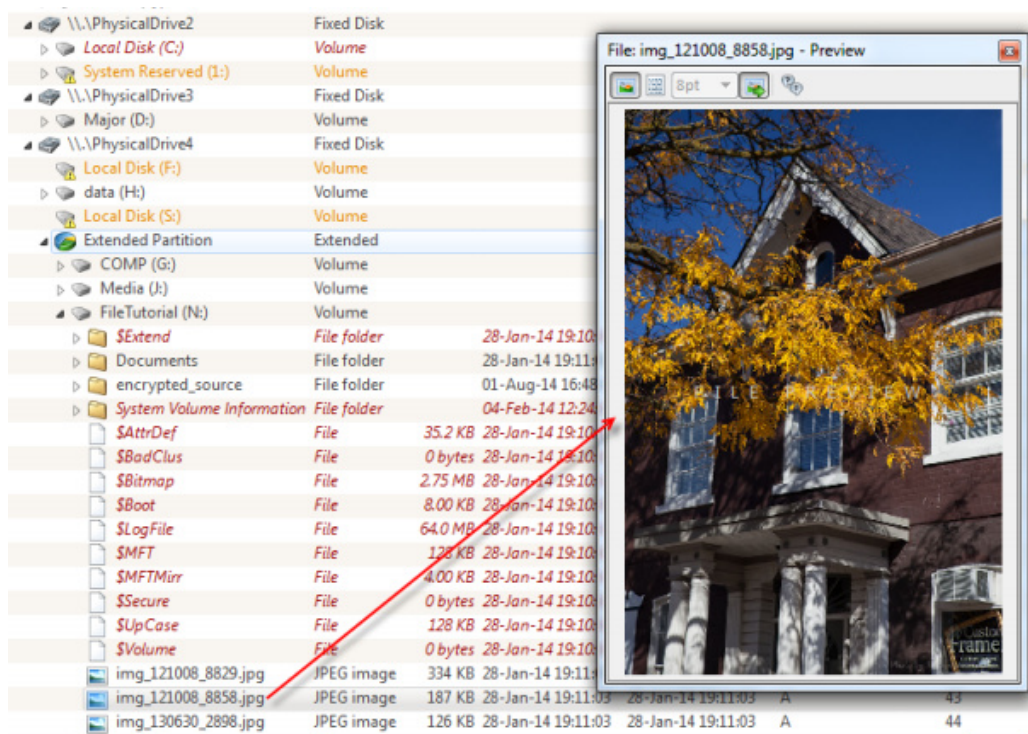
| | | | | | | |
|---|---|---|---|---|---|---|
| \\.\PhysicalDrive2 | Fixed Disk | | | | | |
| Local Disk (C:) | Volume | | | | | |
| System Reserved (1:) | Volume | | | | | |
| \\.\PhysicalDrive3 | Fixed Disk | | | | | |
| Major (D:) | Volume | | | | | |
| \\.\PhysicalDrive4 | Fixed Disk | | | | | |
| Local Disk (F:) | Volume | | | | | |
| data (H:) | Volume | | | | | |
| Local Disk (S:) | Volume | | | | | |
| Extended Partition | Extended | | | | | |
| COMP (G:) | Volume | | | | | |
| Media (J:) | Volume | | | | | |
| FileTutorial (N:) | Volume | | | | | |
| $Extend | File folder | | 28-Jan-14 19:10 | | | |
| Documents | File folder | | 28-Jan-14 19:11 | | | |
| encrypted_source | File folder | | 01-Aug-14 16:48 | | | |
| System Volume Information | File folder | | 04-Feb-14 12:24 | | | |
| $AttrDef | File | 35.2 KB | 28-Jan-14 19:10 | | | |
| $BadClus | File | 0 bytes | 28-Jan-14 19:10 | | | |
| $Bitmap | File | 2.75 MB | 28-Jan-14 19:10 | | | |
| $Boot | File | 8.00 KB | 28-Jan-14 19:10 | | | |
| $LogFile | File | 64.0 MB | 28-Jan-14 19:10 | | | |
| $MFT | File | 128 KB | 28-Jan-14 19:10 | | | |
| $MFTMirr | File | 4.00 KB | 28-Jan-14 19:10 | | | |
| $Secure | File | 0 bytes | 28-Jan-14 19:10 | | | |
| $UpCase | File | 128 KB | 28-Jan-14 19:10 | | | |
| $Volume | File | 0 bytes | 28-Jan-14 19:10 | | | |
| img_121008_8829.jpg | JPEG image | 334 KB | 28-Jan-14 19:11 | | | |
| img_121008_8858.jpg | JPEG image | 187 KB | 28-Jan-14 19:11:03 | 28-Jan-14 19:11:03 | A | 43 |
| img_130630_2898.jpg | JPEG image | 126 KB | 28-Jan-14 19:11:03 | 28-Jan-14 19:11:03 | A | 44 |

File: img_121008_8858.jpg - Preview

8pt

FILE VIEW

Custom Frame